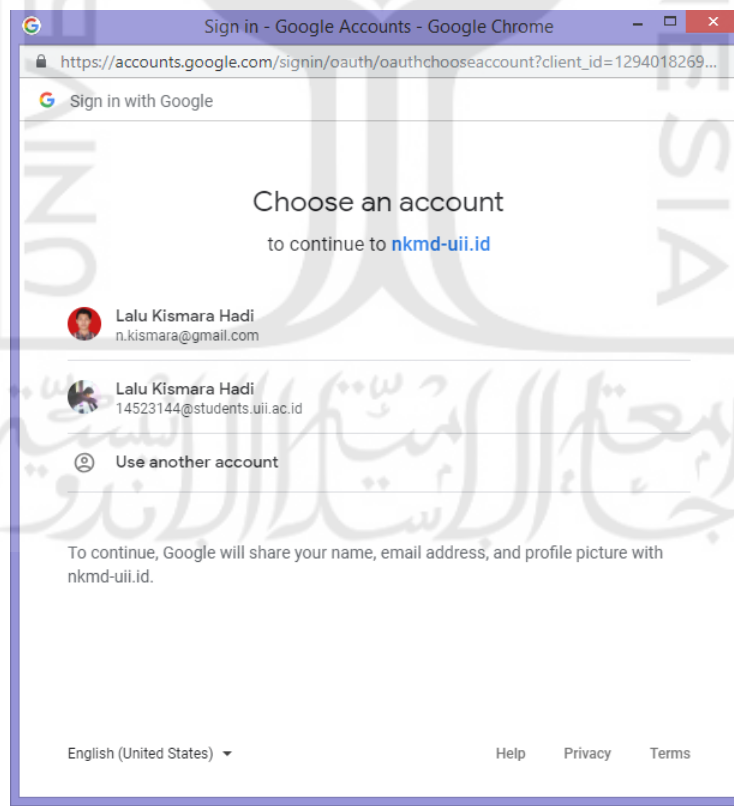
Sign in - Google Accounts - Google Chrome

https://accounts.google.com/signin/oauth/oauthchooseaccount?client_id=1294018269...

Sign in with Google

Choose an account

to continue to nkmd-uii.id

Lalu Kismara Hadi
n.kismara@gmail.com

Lalu Kismara Hadi
14523144@students.uii.ac.id

Use another account

To continue, Google will share your name, email address, and profile picture with nkmd-uii.id.

English (United States)

Help

Privacy

Terms